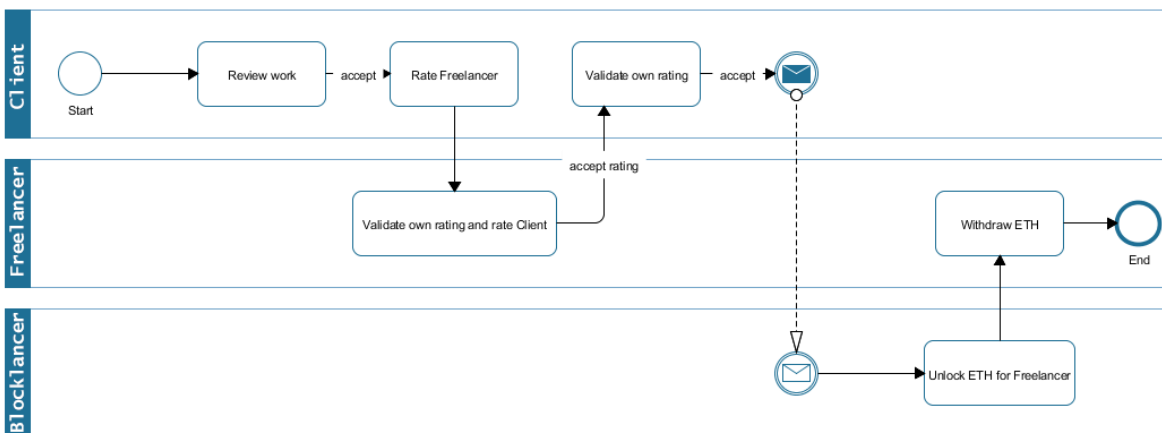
Client

Start

Review work

accept

Rate Freelancer

Validate own rating

accept

Freelancer

accept rating

Validate own rating and rate Client

Withdraw ETH

End

Blocklancer

Unlock ETH for Freelancer